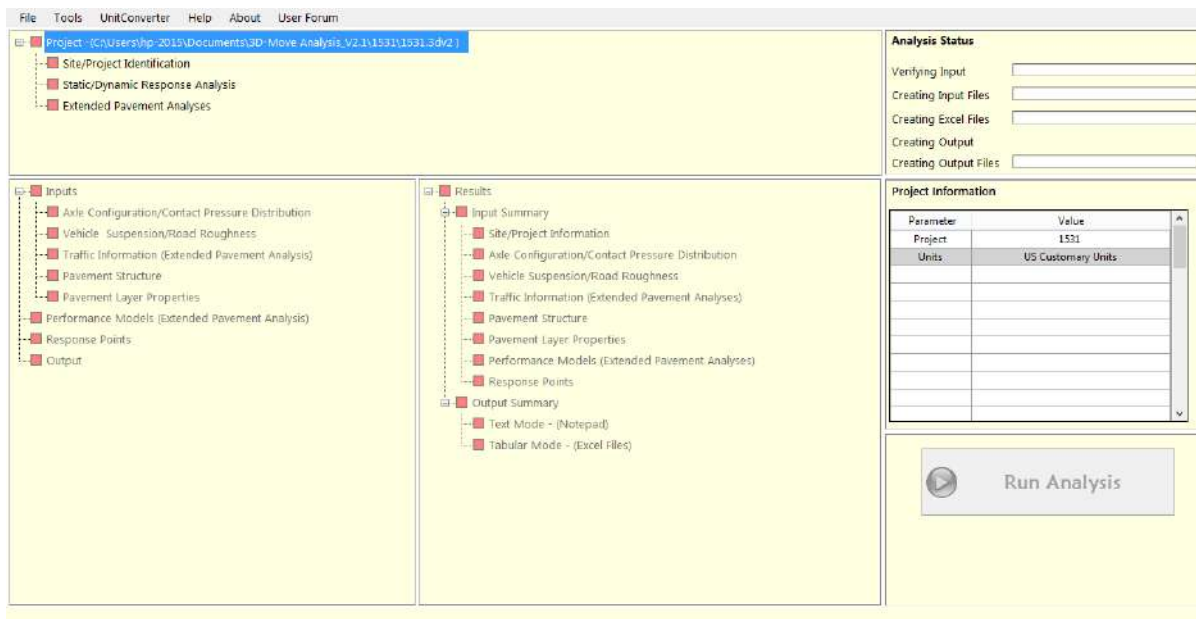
File Tools UnitConverter Help About User Forum

Project - (C:\Users\hp-2015\Documents\3D-Move Analysis_V2.1\1531\1531.3dv2 )
Site/Project Identification
Static/Dynamic Response Analysis
Extended Pavement Analyses

Analysis Status
Verifying Input
Creating Input Files
Creating Excel Files
Creating Output
Creating Output Files

Inputs
Axle Configuration/Contact Pressure Distribution
Vehicle Suspension/Road Roughness
Traffic Information (Extended Pavement Analysis)
Pavement Structure
Pavement Layer Properties
Performance Models (Extended Pavement Analysis)
Response Points
Output

Results
Input Summary
Site/Project Information
Axle Configuration/Contact Pressure Distribution
Vehicle Suspension/Road Roughness
Traffic Information (Extended Pavement Analyses)
Pavement Structure
Pavement Layer Properties
Performance Models (Extended Pavement Analyses)
Response Points
Output Summary
Text Mode - (Notepad)
Tabular Mode - (Excel Files)

Project Information

| Parameter | Value |
|---|---|
| Project | 1531 |
| Units | US Customary Units |

Run Analysis